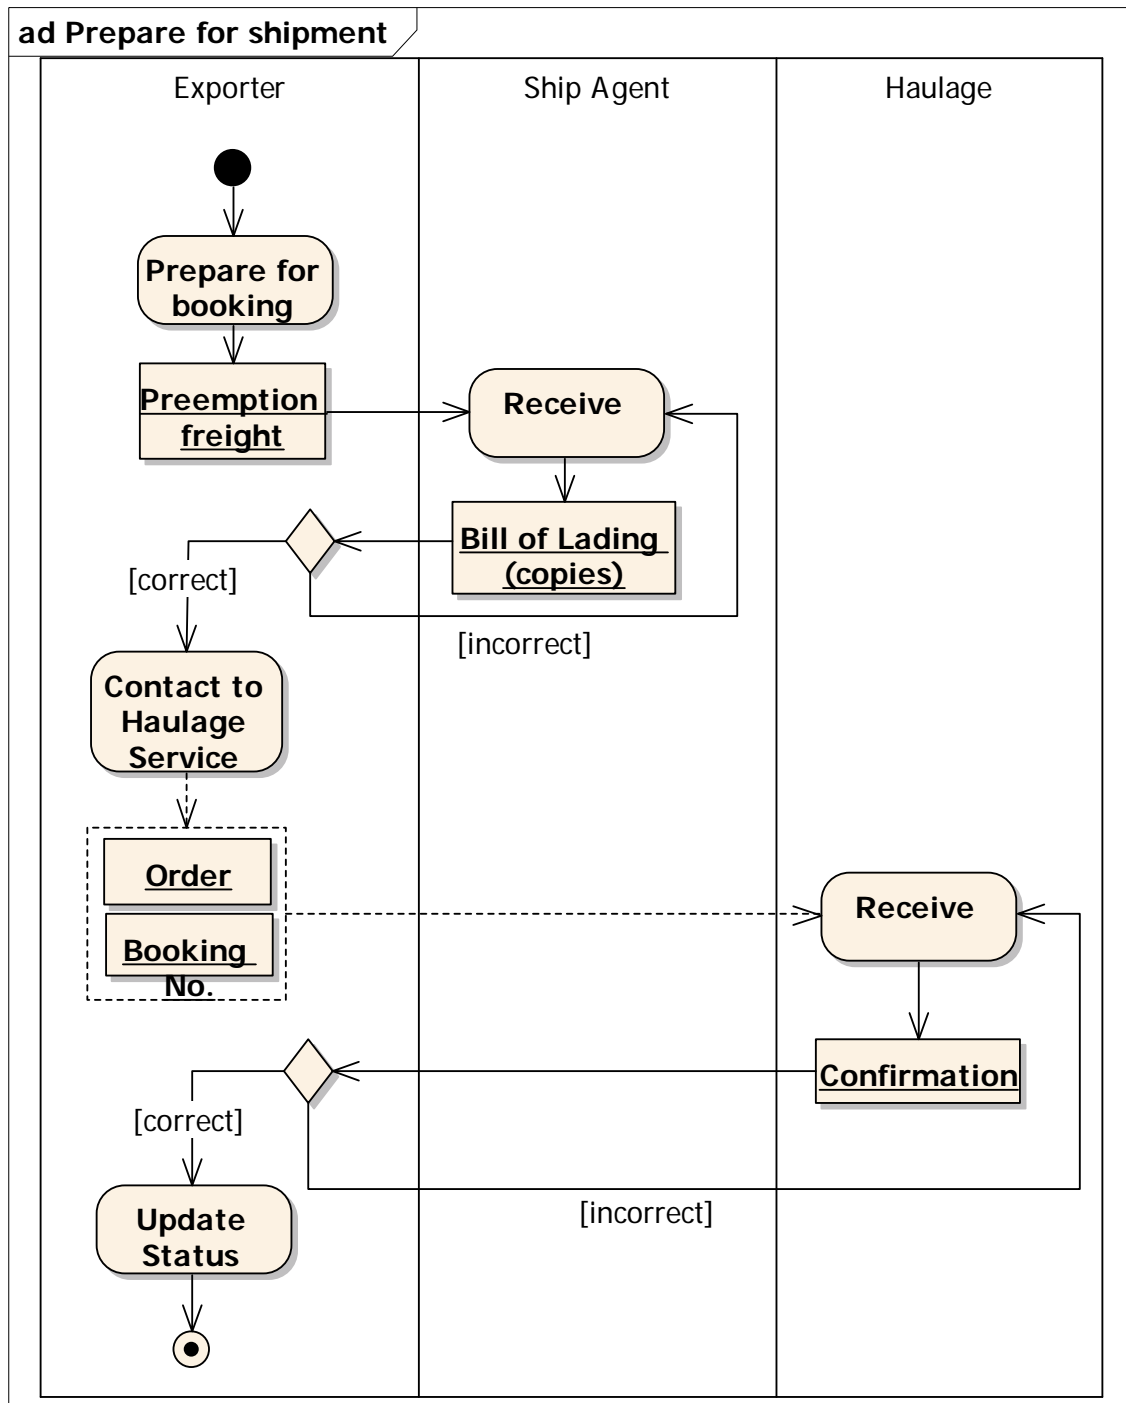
ad Prepare for shipment

Exporter

Ship Agent

Haulage

Prepare for booking

Preemption freight

Receive

Bill of Lading (copies)

[correct]

[incorrect]

Contact to Haulage Service

Order

Booking No.

Receive

Confirmation

[correct]

[incorrect]

Update Status